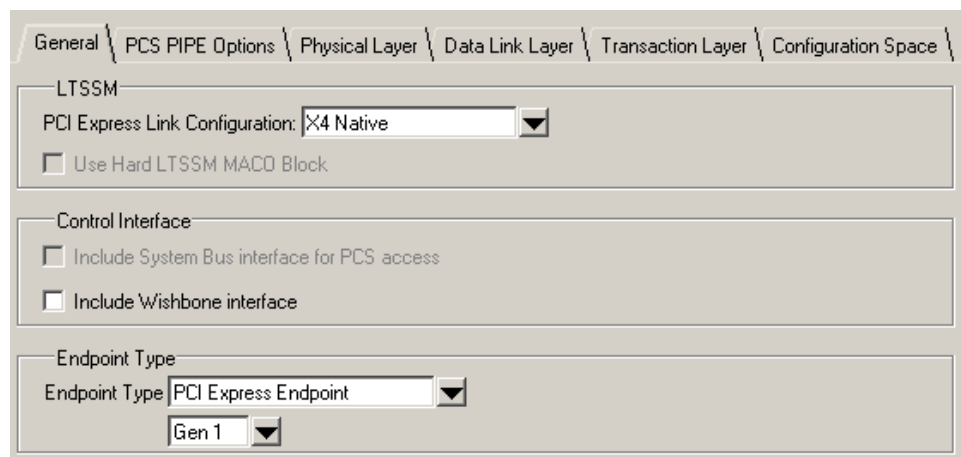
General | PCS PIPE Options | Physical Layer | Data Link Layer | Transaction Layer | Configuration Space

LTSSM

PCI Express Link Configuration: X4 Native

Use Hard LTSSM MACO Block

Control Interface

Include System Bus interface for PCS access

Include Wishbone interface

Endpoint Type

Endpoint Type PCI Express Endpoint

Gen 1